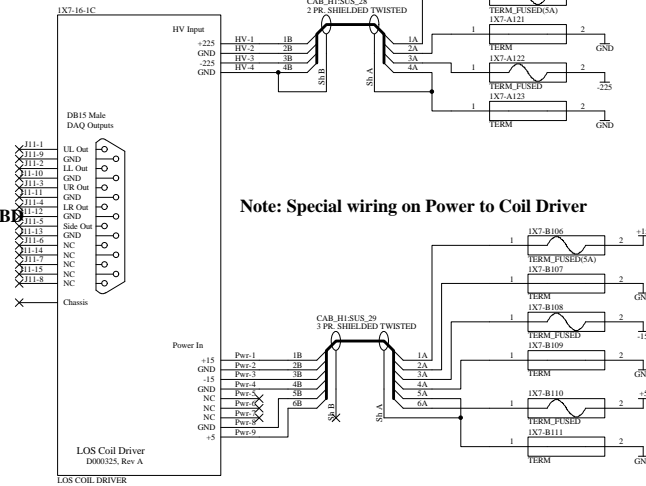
1X7-16-1C

HV Input
+225
GND
-225
GND

HV-1
HV-2
HV-3
HV-4

1B
2B
3B
4B

CAB_H1:SUS_28
2 PR. SHIELDED TWISTED

Sh B
Sh A

1A
2A
3A
4A

TERM_FUSED(5A)
1X7-A121
1
2
GND
1X7-A122
1
2
TERM_FUSED
-225
1X7-A123
1
2
TERM
GND

DB15 Male
DAQ Outputs

J11-1
J11-9
J11-2
J11-10
J11-3
J11-11
J11-4
J11-12
J11-5
J11-13
J11-6
J11-14
J11-7
J11-15
J11-8

UL Out
GND
LL Out
GND
UR Out
GND
LR Out
GND
Side Out
GND
NC
NC
NC
NC
NC

BD

Chassis

Note: Special wiring on Power to Coil Driver

1X7-B106
1
2
TERM_FUSED(5A)
1X7-B107
1
2
TERM
GN
1X7-B108
1
2
TERM_FUSED
1X7-B109
1
2
TERM
1X7-B110
1
2
TERM_FUSED
1X7-B111
1
2
TERM
GN

CAB_H1:SUS_29
3 PR. SHIELDED TWISTED

Power In
+15
GND
-15
GND
NC
NC
NC
GND
+5

Pwr-1
Pwr-2
Pwr-3
Pwr-4
Pwr-5
Pwr-6
Pwr-7
Pwr-8
Pwr-9

1B
2B
3B
4B
5B
6B

Sh B
Sh A

1A
2A
3A
4A
5A
6A

LOS Coil Driver
D000325, Rev A

LOS COIL DRIVER